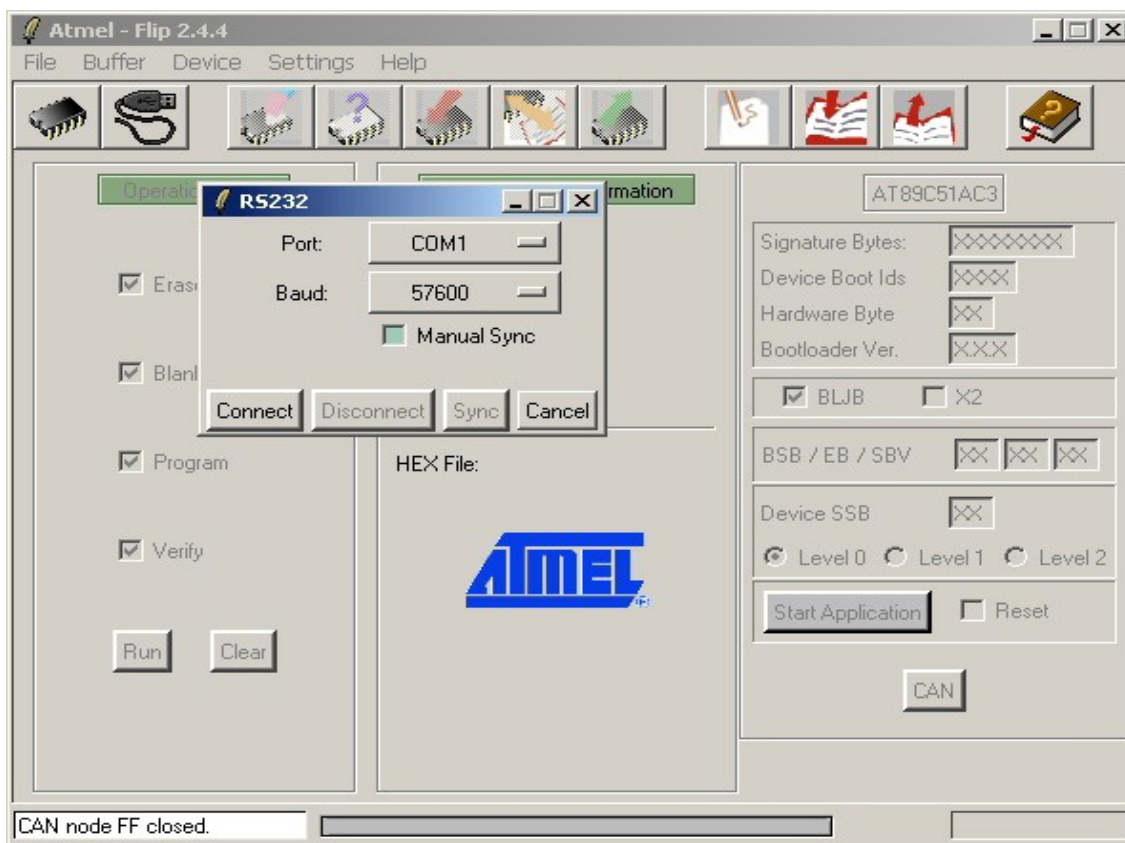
Atmel - Flip 2.4.4

File Buffer Device Settings Help

Operatio

Erasi

Blanl

Program

Verify

Run Clear

rmation

RS232

Port: COM1

Baud: 57600

Manual Sync

Connect Disconnect Sync Cancel

HEX File:

ATMEL

AT89C51AC3

Signature Bytes: XXXXXXXX

Device Boot Ids XXXX

Hardware Byte XX

Bootloader Ver. X.X.X

BLJB X2

BSB / EB / SBV XX XX XX

Device SSB XX

Level 0 Level 1 Level 2

Start Application Reset

CAN

CAN node FF closed.